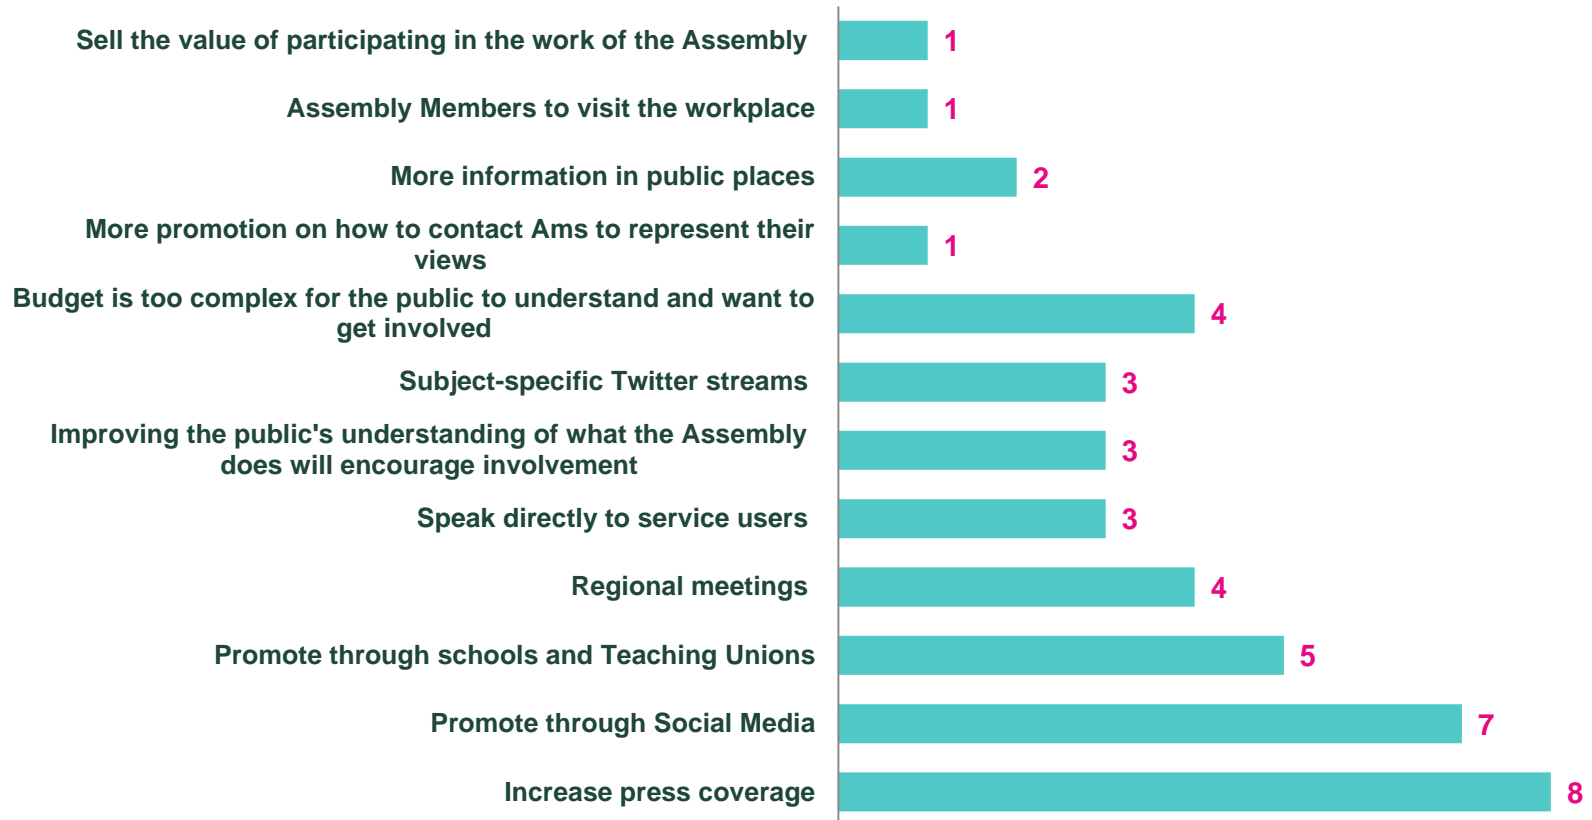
| | |
|---|---|
| Sell the value of participating in the work of the Assembly | 1 |
| Assembly Members to visit the workplace | 1 |
| More information in public places | 2 |
| More promotion on how to contact Ams to represent their views | 1 |
| Budget is too complex for the public to understand and want to get involved | 4 |
| Subject-specific Twitter streams | 3 |
| Improving the public's understanding of what the Assembly does will encourage involvement | 3 |
| Speak directly to service users | 3 |
| Regional meetings | 4 |
| Promote through schools and Teaching Unions | 5 |
| Promote through Social Media | 7 |
| Increase press coverage | 8 |